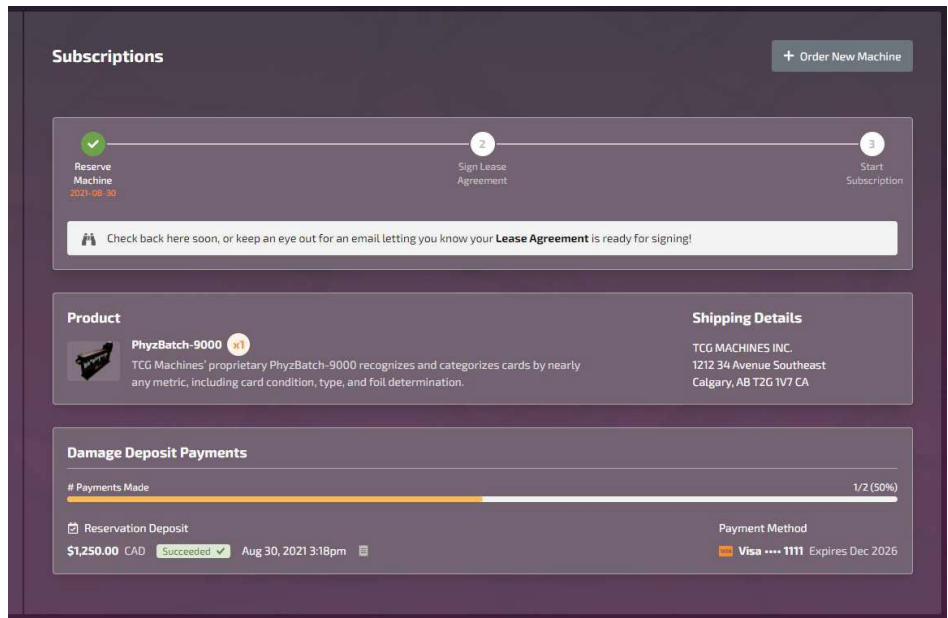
Subscriptions

+ Order New Machine

Reserve Machine
2021-08-30

2
Sign Lease Agreement

3
Start Subscription

Check back here soon, or keep an eye out for an email letting you know your **Lease Agreement** is ready for signing!

Product

PhyzBatch-9000 x1
TCG Machines' proprietary PhyzBatch-9000 recognizes and categorizes cards by nearly any metric, including card condition, type, and foil determination.

Shipping Details

TCG MACHINES INC.
1212 34 Avenue Southeast
Calgary, AB T2G 1V7 CA

Damage Deposit Payments

# Payments Made
1/2 (50%)

Reservation Deposit
$1,250.00 CAD Succeeded Aug 30, 2021 3:18pm

Payment Method
Visa •••• 1111 Expires Dec 2026